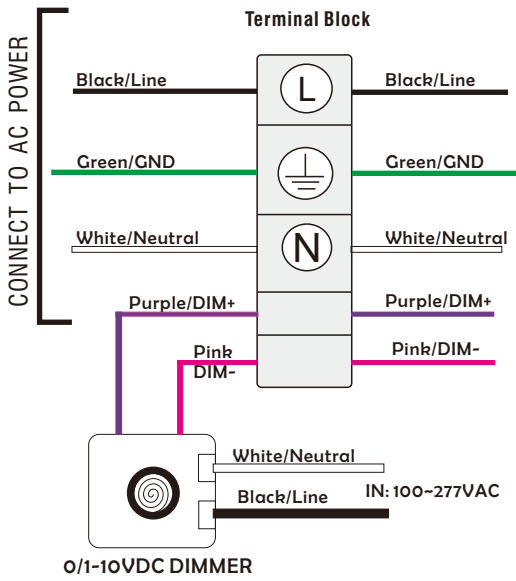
CONNECT TO AC POWER

Terminal Block

Black/Line

L

Black/Line

Green/GND

Green/GND

White/Neutral

N

White/Neutral

Purple/DIM+

Purple/DIM+

Pink DIM-

Pink/DIM-

White/Neutral

Black/Line

IN: 100~277VAC

0/1-10VDC DIMMER